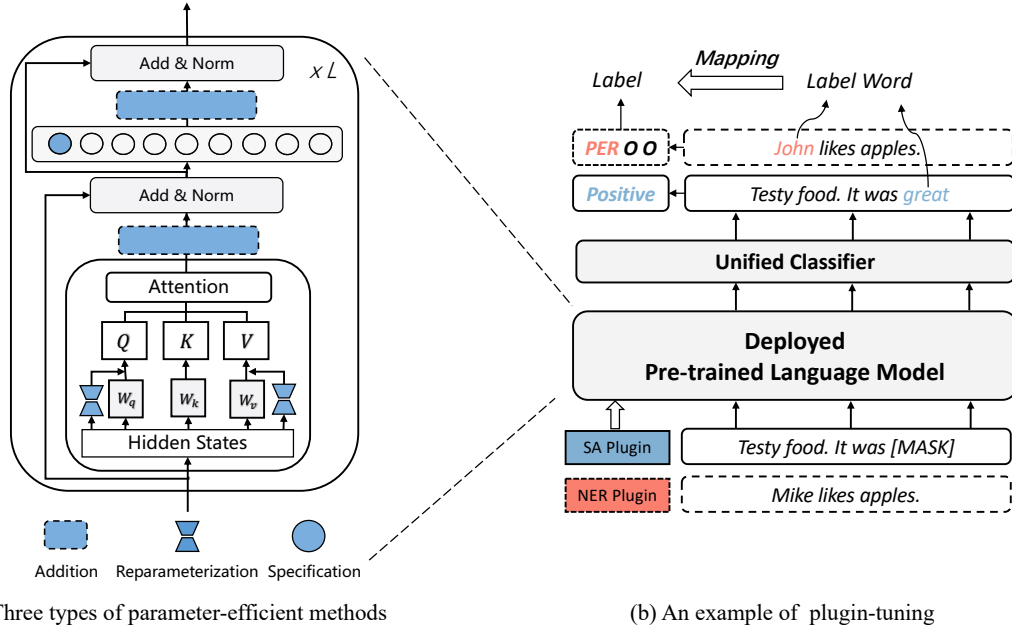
Add & Norm

x L

Add & Norm

Attention

$Q$

$K$

$V$

$W_q$

$W_k$

$W_v$

Hidden States

Addition

Reparameterization

Specification

Three types of parameter-efficient methods

Mapping

Label

Label Word

PER O O

John likes apples.

Positive

Testy food. It was great

Unified Classifier

Deployed Pre-trained Language Model

SA Plugin

Testy food. It was [MASK]

NER Plugin

Mike likes apples.

(b) An example of plugin-tuning